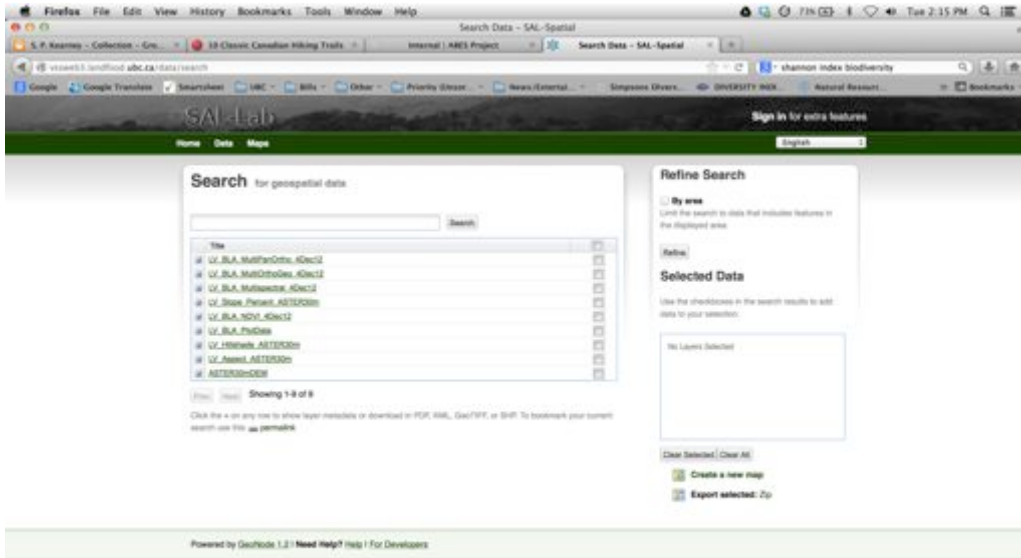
Firefox File Edit View History Bookmarks Tools Window Help

71% Tue 2:15 PM

Search Data - SAL-Spatial

S. P. Kearney - Collection - Gro... | 10 Classic Canadian Hiking Trails | Internal | ARES Project | Search Data - SAL-Spatial

vsswebS.landfood.ubc.ca/data/search

shannon index biodiversity

Google | Google Translate | Smartsheet | UBC | Bills | Other | Priority Emser... | News/External... | Simpsons Divers... | DIVERSITY INDE... | Natural Resourc... | Bookmarks

SAL-Lab

Sign in for extra features

Home Data Maps

English

Search for geospatial data

Search

| Title | |
|---|---|
| LV_BLA_MultiPanOrtho_4Dec12 | |
| LV_BLA_MultiOrthoGeo_4Dec12 | |
| LV_BLA_Multispectral_4Dec12 | |
| LV_Slope_Percent_ASTER30m | |
| LV_BLA_NDVI_4Dec12 | |
| LV_BLA_PlotData | |
| LV_Hillshade_ASTER30m | |
| LV_Aspect_ASTER30m | |
| ASTER30mDEM | |

Prev Next Showing 1-9 of 9

Click the + on any row to show layer metadata or download in PDF, KML, GeoTIFF, or SHP. To bookmark your current search use this permalink

Refine Search

By area

Limit the search to data that includes features in the displayed area.

Refine

Selected Data

Use the checkboxes in the search results to add data to your selection.

No Layers Selected

Clear Selected Clear All

Create a new map

Export selected: Zip

Powered by GeoNode 1.2 | Need Help? Help | For Developers